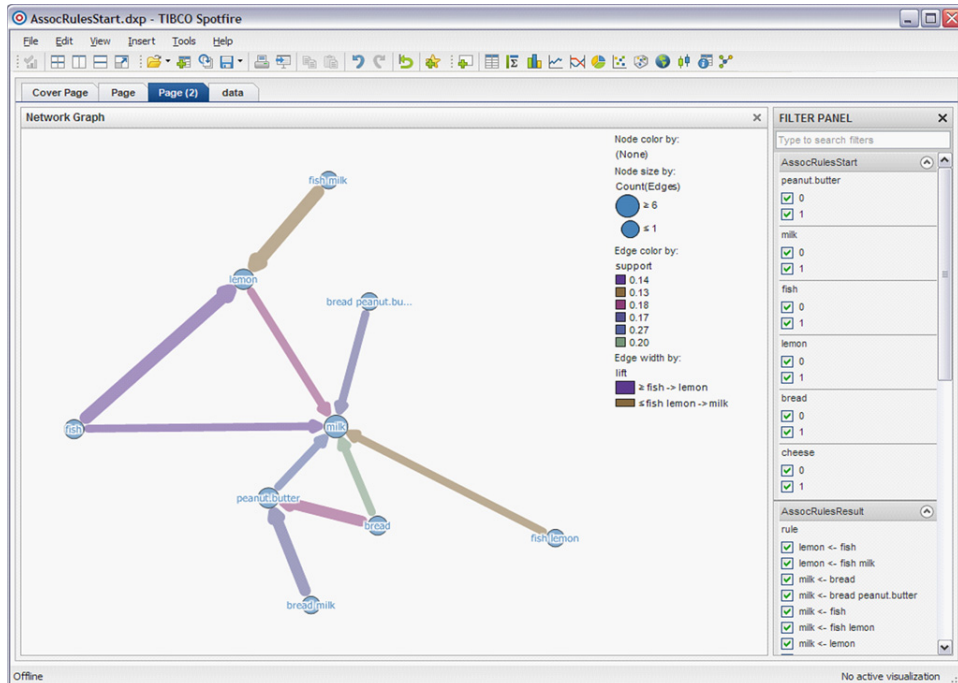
AssocRulesStart.dxp - TIBCO Spotfire

File Edit View Insert Tools Help

Cover Page | Page | Page (2) | data

Network Graph

Node color by:
(None)
Node size by:
Count(Edges)
≥ 6
≤ 1
Edge color by:
support
0.14
0.13
0.18
0.17
0.27
0.20
Edge width by:
lift
≥ fish -> lemon
≤ fish lemon -> milk

fish milk
lemon
bread peanut.bu...
fish
milk
peanut.butter
bread
fish lemon
bread milk

FILTER PANEL
Type to search filters
AssocRulesStart
peanut.butter
0
1
milk
0
1
fish
0
1
lemon
0
1
bread
0
1
cheese
0
1
AssocRulesResult
rule
lemon <- fish
lemon <- fish milk
milk <- bread
milk <- bread peanut.butter
milk <- fish
milk <- fish lemon
milk <- lemon

Offline
No active visualization